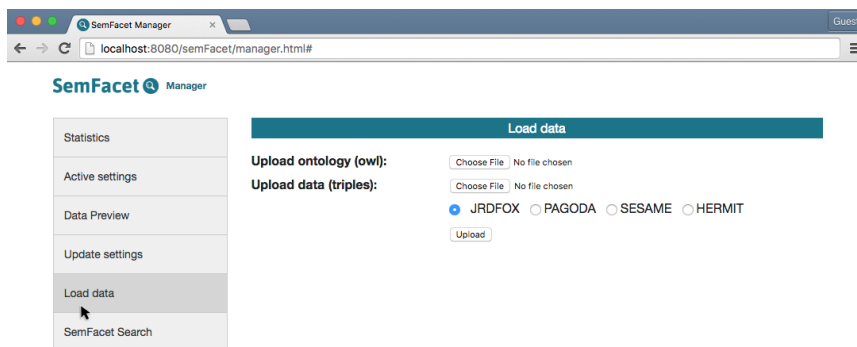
SemFacet Manager ×

Guest

localhost:8080/semFacet/manager.html#

SemFacet Manager

Statistics

Active settings

Data Preview

Update settings

Load data

SemFacet Search

Load data

Upload ontology (owl): Choose File No file chosen

Upload data (triples): Choose File No file chosen

JRDFOX PAGODA SESAME HERMIT

Upload